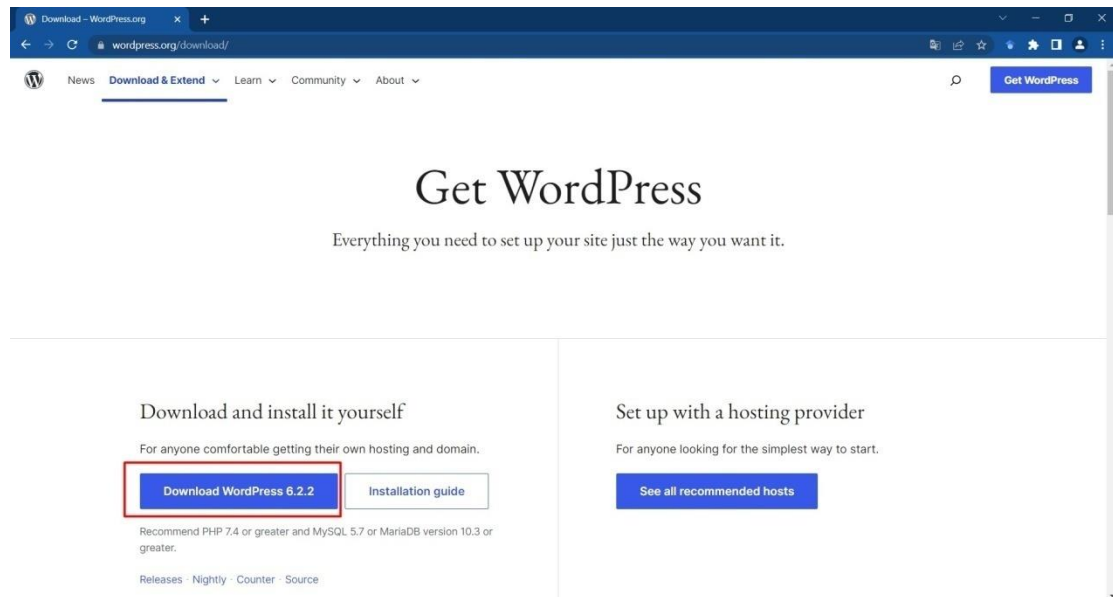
Download – WordPress.org
wordpress.org/download/

News Download & Extend Learn Community About
Get WordPress

Get WordPress

Everything you need to set up your site just the way you want it.

Download and install it yourself

For anyone comfortable getting their own hosting and domain.

Download WordPress 6.2.2
Installation guide

Recommend PHP 7.4 or greater and MySQL 5.7 or MariaDB version 10.3 or greater.

Releases · Nightly · Counter · Source

Set up with a hosting provider

For anyone looking for the simplest way to start.

See all recommended hosts